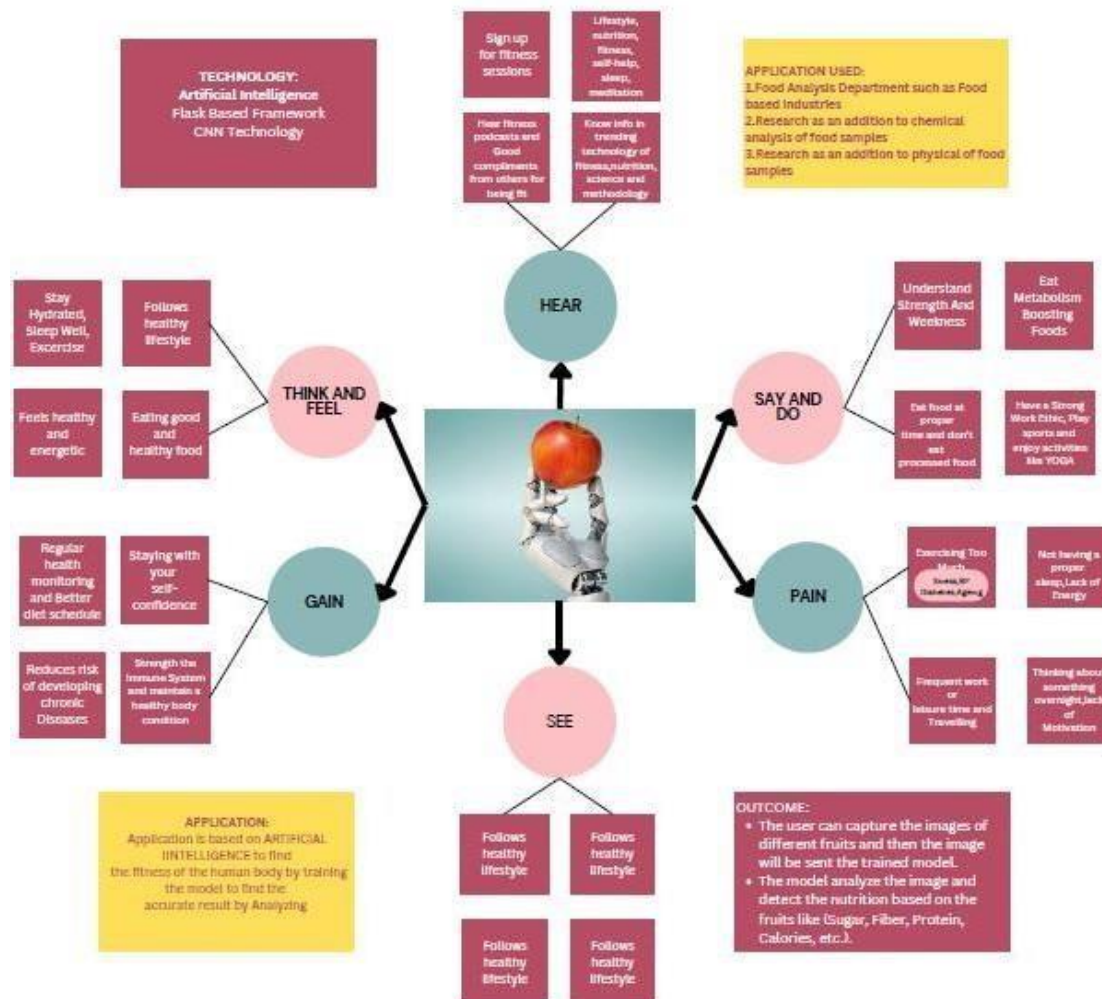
TECHNOLOGY:
Artificial Intelligence
Flask Based Framework
CNN Technology

Sign up for fitness sessions

Lifestyle, nutrition, fitness, self-help, sleep, meditation

Hear fitness podcasts and Good compliments from others for being fit

Know info in trending technology of fitness,nutrition, science and methodology

APPLICATION USED:
1.Food Analysis Department such as Food based industries
2.Research as an addition to chemical analysis of food samples
3.Research as an addition to physical of food samples

HEAR

Stay Hydrated, Sleep Well, Excercise

Follows healthy lifestyle

THINK AND FEEL

Feels healthy and energetic

Eating good and healthy food

Understand Strength And Weekness

Eat Metabolism Boosting Foods

SAY AND DO

Eat food at proper time and don't eat processed food

Have a Strong Work Ethic, Play sports and enjoy activities like YOGA

Regular health monitoring and Better diet schedule

Staying with your self-confidence

GAIN

Reduces risk of developing chronic Diseases

Strength the Immune System and maintain a healthy body condition

Exercising Too Much

Stress,BP Diabetes,Ageing

PAIN

Not having a proper sleep,Lack of Energy

Frequent work or leisure time and Travelling

Thinking about something overnight,lack of Motivation

SEE

APPLICATION:
Application is based on ARTIFICIAL IINTELLIGENCE to find the fitness of the human body by training the model to find the accurate result by Analyzing

Follows healthy lifestyle

Follows healthy lifestyle

Follows healthy lifestyle

Follows healthy lifestyle

OUTCOME:
• The user can capture the images of different fruits and then the image will be sent the trained model.
• The model analyze the image and detect the nutrition based on the fruits like (Sugar, Fiber, Protein, Calories, etc.).